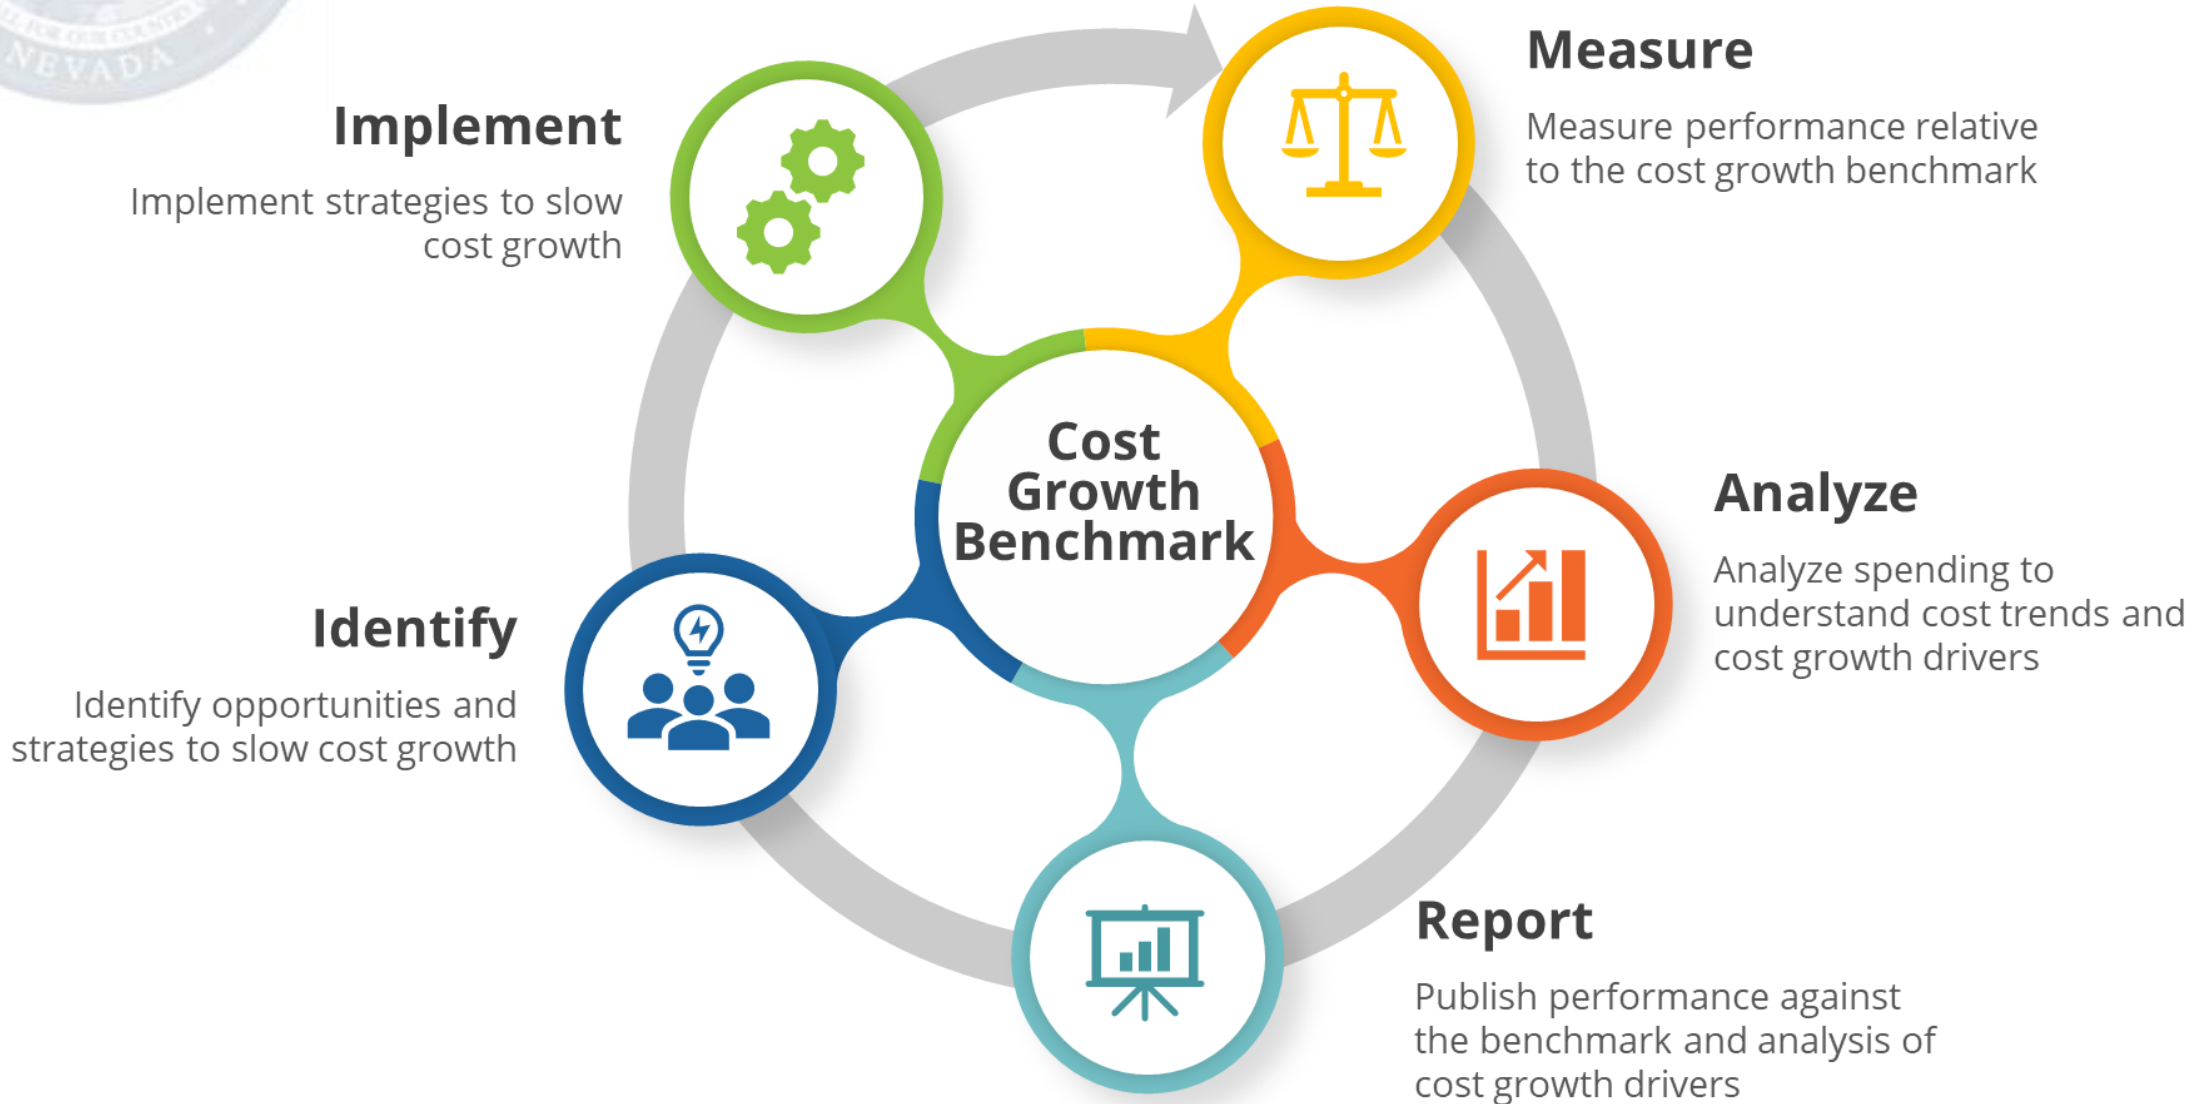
NEVADA

Measure

Measure performance relative to the cost growth benchmark

Implement

Implement strategies to slow cost growth

Cost Growth Benchmark

Analyze

Analyze spending to understand cost trends and cost growth drivers

Identify

Identify opportunities and strategies to slow cost growth

Report

Publish performance against the benchmark and analysis of cost growth drivers